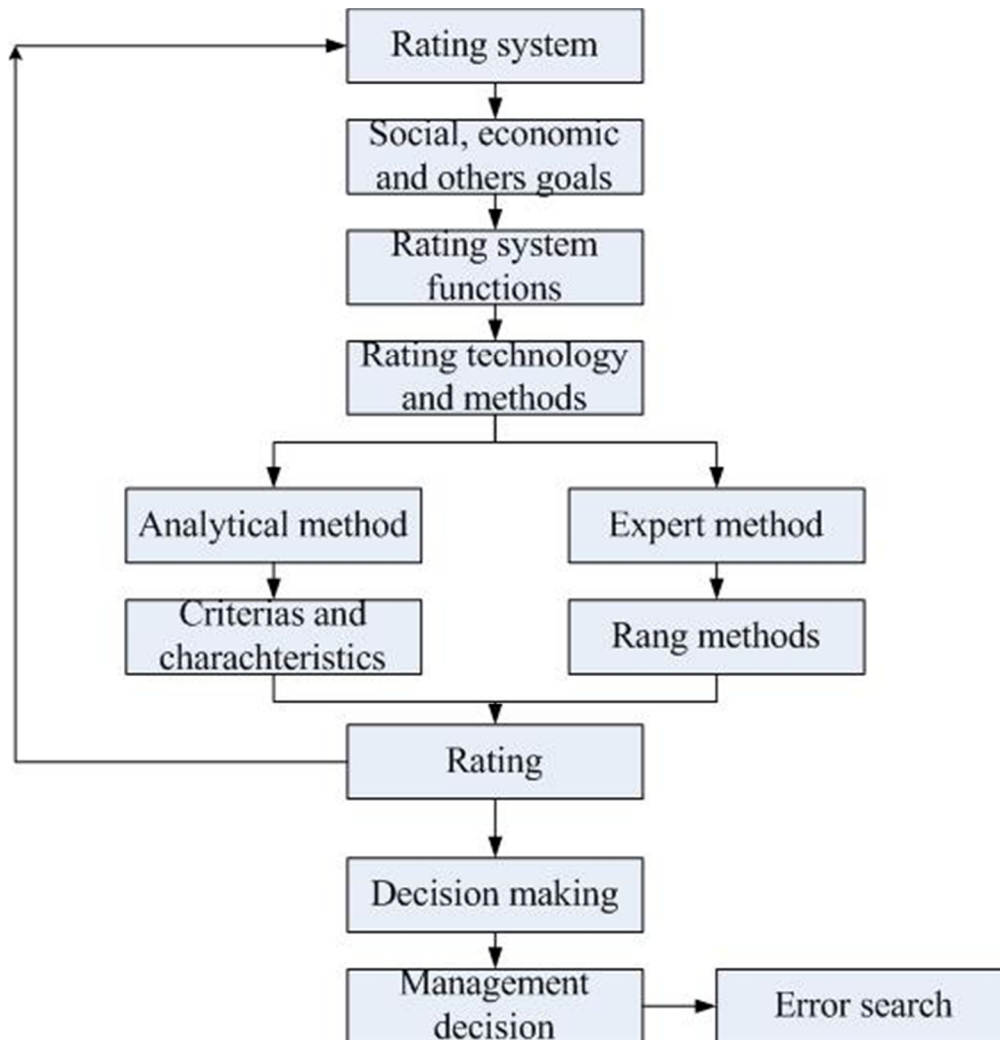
Rating system

Social, economic and others goals

Rating system functions

Rating technology and methods

Analytical method

Expert method

Criterias and charachteristics

Rang methods

Rating

Decision making

Management decision

Error search